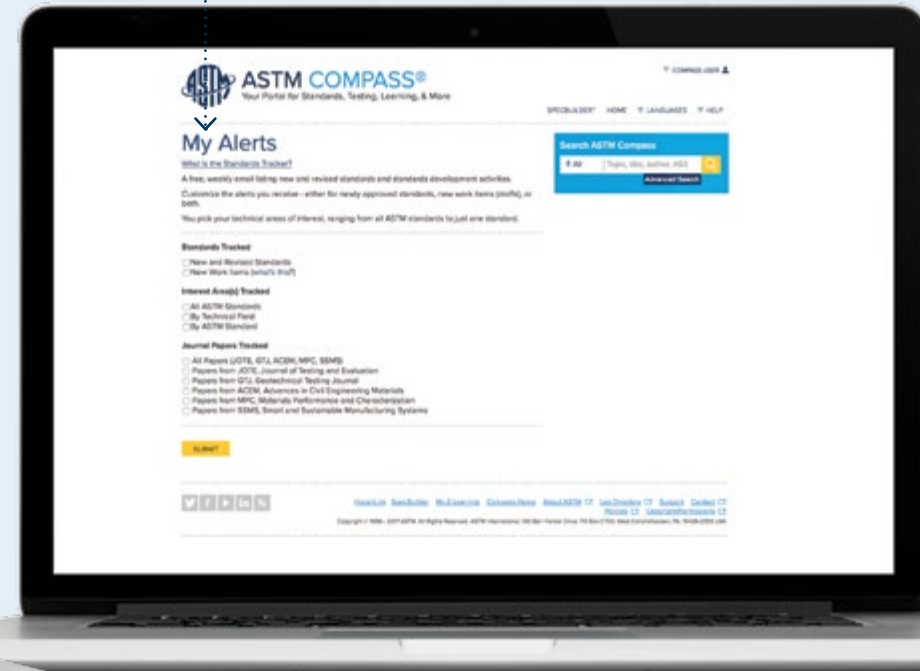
ASTM COMPASS®
Your Portal for Standards, Testing, Learning, & More

COMPASS USER

SPECBUILDER HOME LANGUAGES HELP

My Alerts

What is the Standards Tracker?

A free, weekly email listing new and revised standards and standards development activities.

Customize the alerts you receive—either for newly approved standards, new work items (drafts), or both.

You pick your technical areas of interest, ranging from all ASTM standards to just one standard.

Search ASTM Compass

All

Topic, title, author, ASI

Advanced Search

Standards Tracked

New and Revised Standards
New Work Items (what's this?)

Interest Area(s) Tracked

All ASTM Standards
By Technical Field
By ASTM Standard

Journal Papers Tracked

All Papers (JOTE, GTJ, ACEM, MPC, SSMS)
Papers from JOTE, Journal of Testing and Evaluation
Papers from GTJ, Geotechnical Testing Journal
Papers from ACEM, Advances in Civil Engineering Materials
Papers from MPC, Materials Performance and Characterization
Papers from SSMS, Smart and Sustainable Manufacturing Systems

SUBMIT

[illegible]